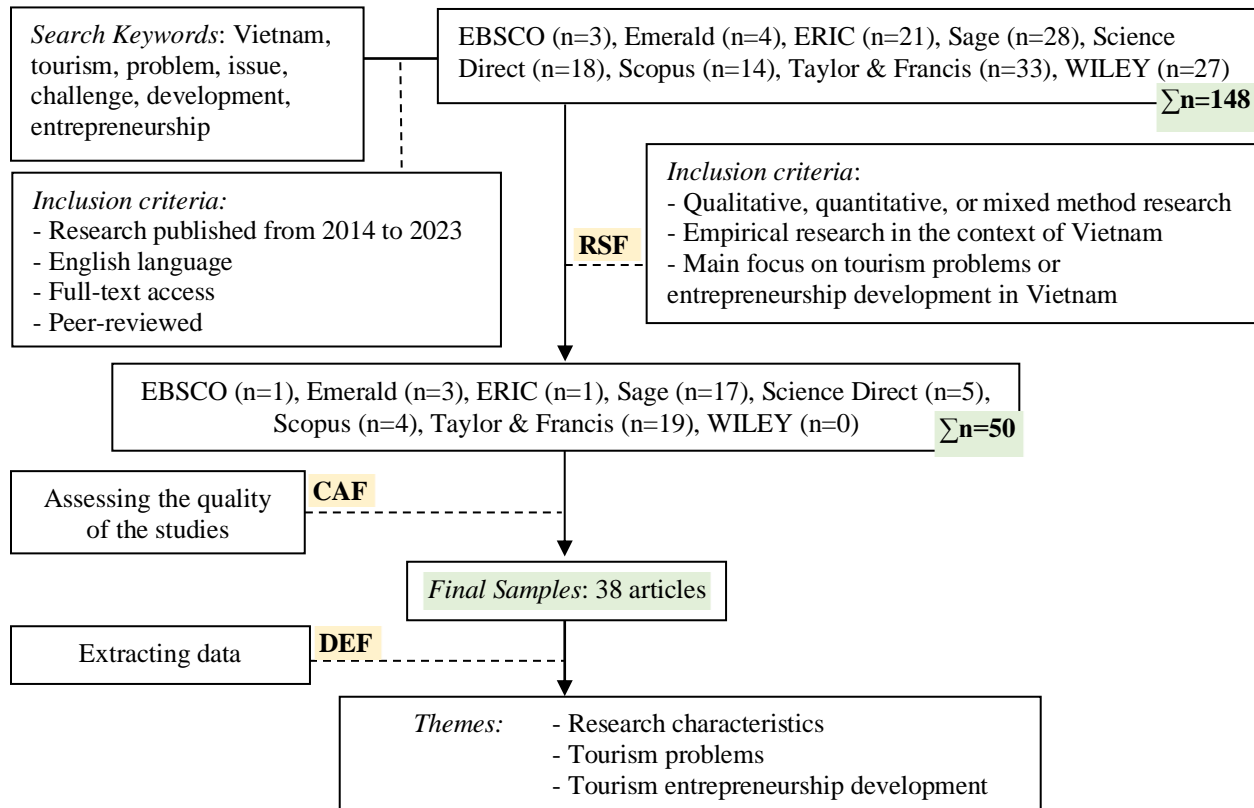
*Search Keywords*: Vietnam, tourism, problem, issue, challenge, development, entrepreneurship

EBSCO (n=3), Emerald (n=4), ERIC (n=21), Sage (n=28), Science Direct (n=18), Scopus (n=14), Taylor & Francis (n=33), WILEY (n=27)

$\sum$n=148

*Inclusion criteria:*
- Research published from 2014 to 2023
- English language
- Full-text access
- Peer-reviewed

RSF

*Inclusion criteria*:
- Qualitative, quantitative, or mixed method research
- Empirical research in the context of Vietnam
- Main focus on tourism problems or entrepreneurship development in Vietnam

EBSCO (n=1), Emerald (n=3), ERIC (n=1), Sage (n=17), Science Direct (n=5), Scopus (n=4), Taylor & Francis (n=19), WILEY (n=0)

$\sum$n=50

Assessing the quality of the studies

CAF

*Final Samples*: 38 articles

Extracting data

DEF

*Themes:*
- Research characteristics
- Tourism problems
- Tourism entrepreneurship development